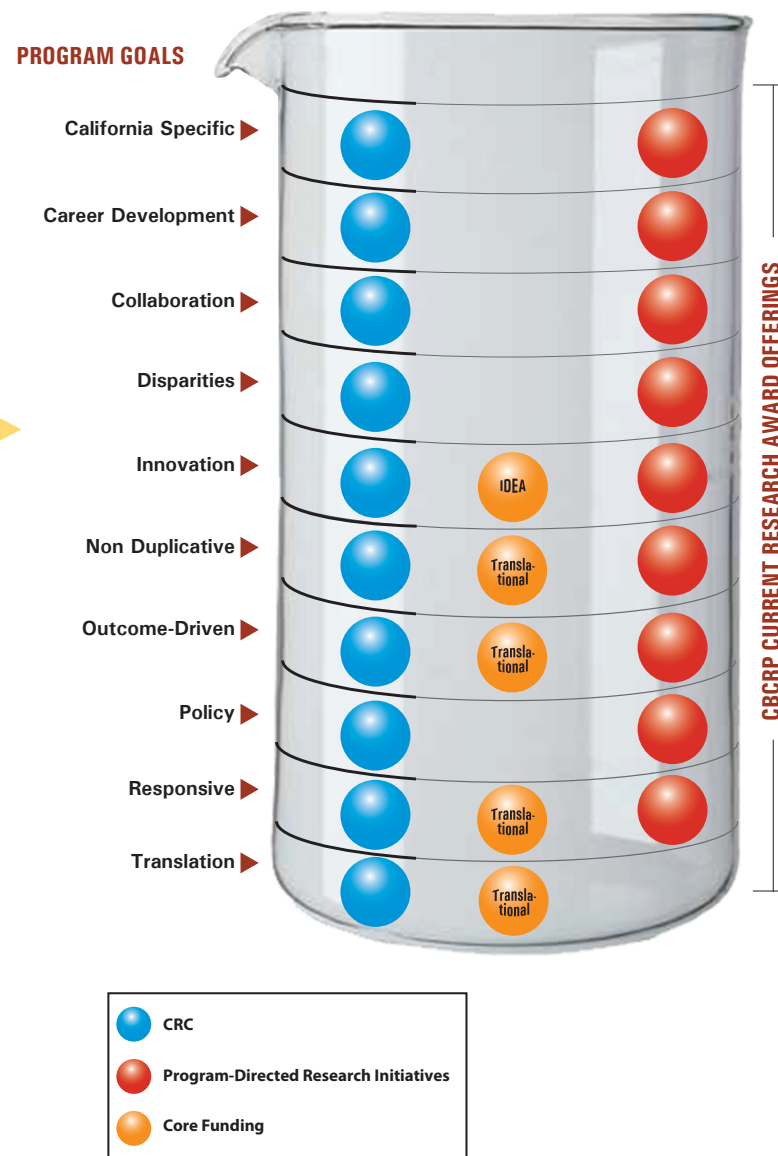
PROGRAM GOALS

California Specific

Career Development

Collaboration

Disparities

Innovation

IDEA

Non Duplicative

Translational

Outcome-Driven

Translational

Policy

Responsive

Translational

Translation

Translational

CBCRP CURRENT RESEARCH AWARD OFFERINGS

CRC

Program-Directed Research Initiatives

Core Funding